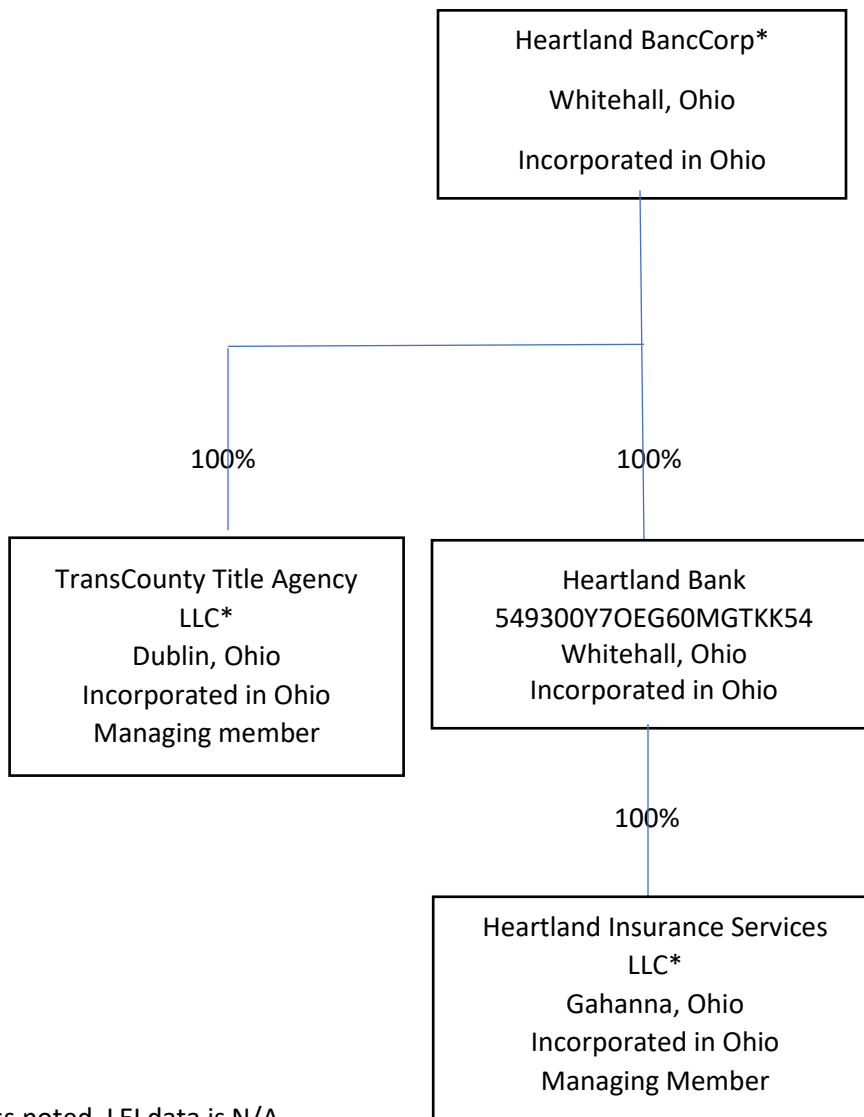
Heartland BancCorp*

Whitehall, Ohio

Incorporated in Ohio

100%

100%

TransCounty Title Agency LLC*
Dublin, Ohio
Incorporated in Ohio
Managing member

Heartland Bank
549300Y7OEG60MGTKK54
Whitehall, Ohio
Incorporated in Ohio

100%

Heartland Insurance Services LLC*
Gahanna, Ohio
Incorporated in Ohio
Managing Member

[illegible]s noted, LEI data is N/A